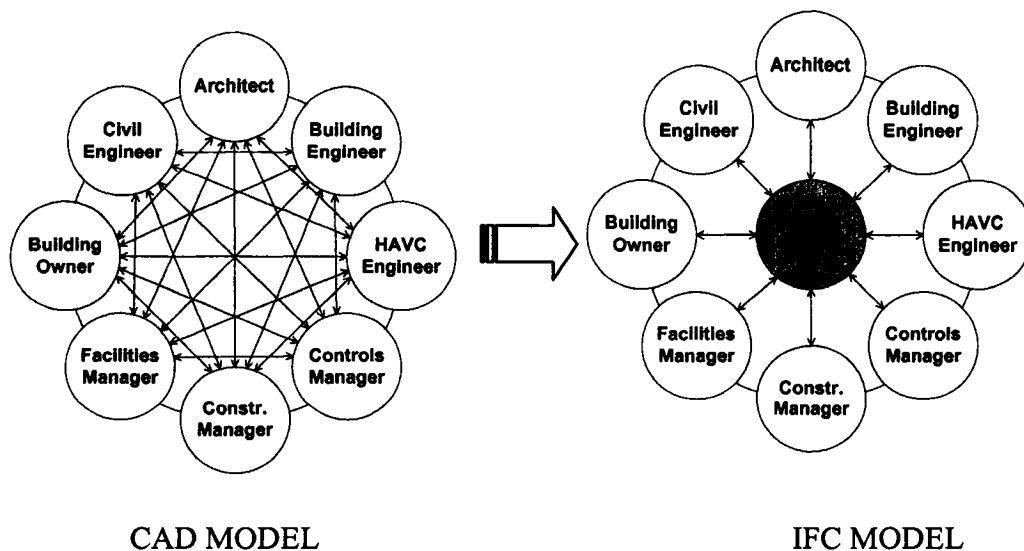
Architect

Civil Engineer

Building Engineer

Building Owner

HAVC Engineer

Facilities Manager

Controls Manager

Constr. Manager

Architect

Civil Engineer

Building Engineer

Building Owner

HAVC Engineer

Facilities Manager

Controls Manager

Constr. Manager

CAD MODEL

IFC MODEL